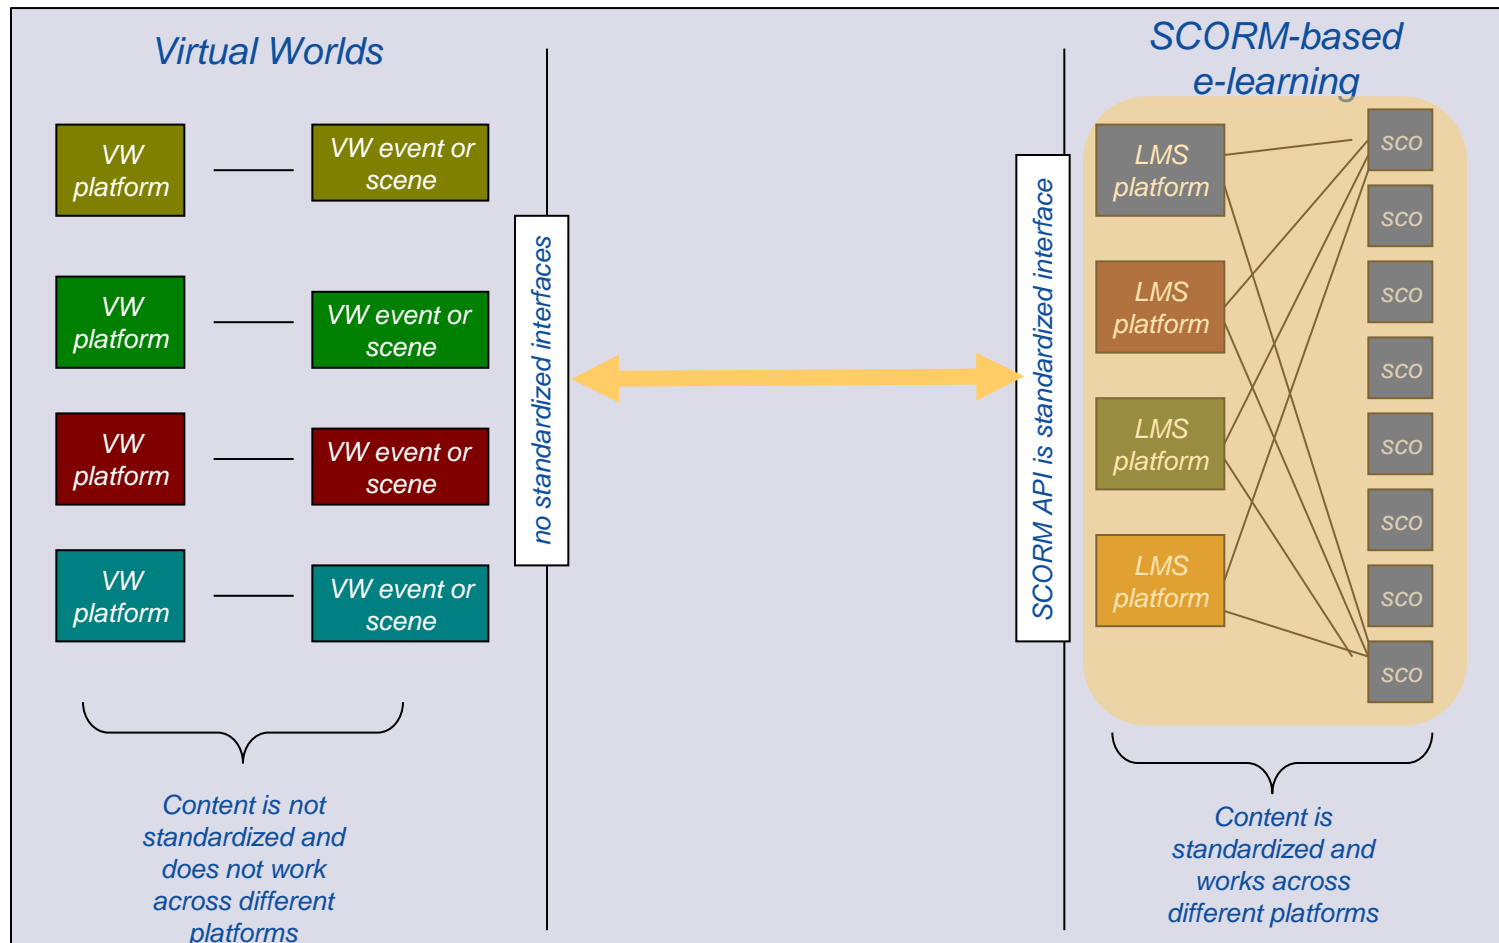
Virtual Worlds

VW platform

VW event or scene

VW platform

VW event or scene

VW platform

VW event or scene

VW platform

VW event or scene

Content is not standardized and does not work across different platforms

no standardized interfaces

SCORM API is standardized interface

SCORM-based e-learning

LMS platform

LMS platform

LMS platform

LMS platform

sco

sco

sco

sco

sco

sco

sco

sco

Content is standardized and works across different platforms